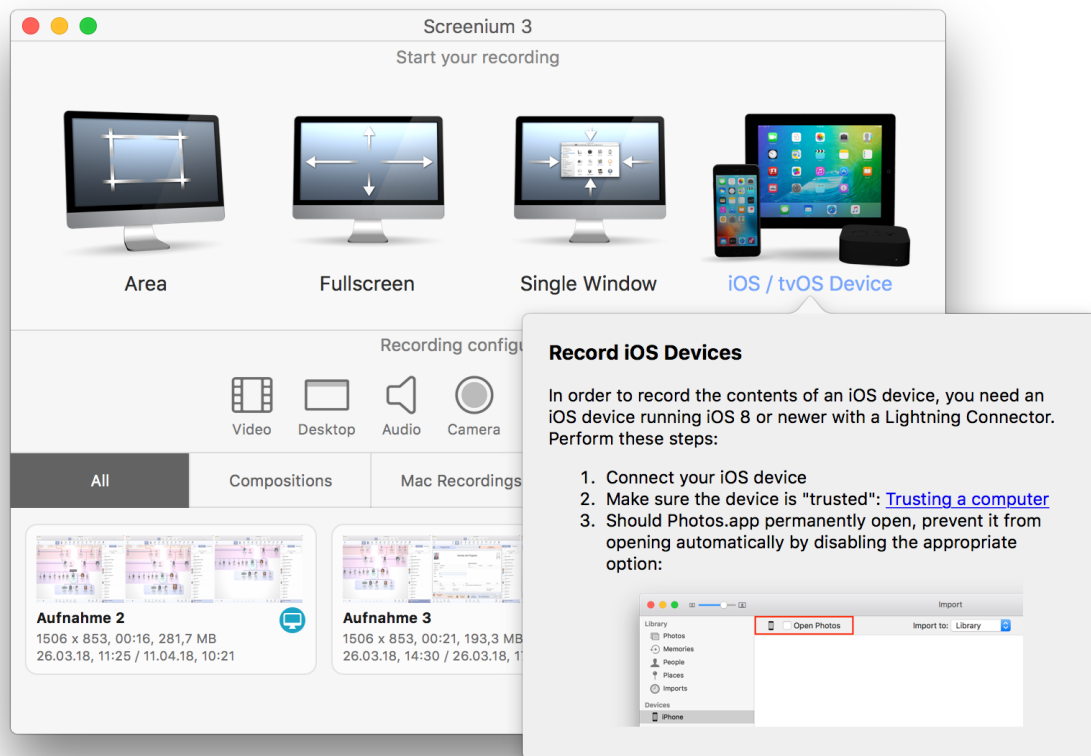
Screenium 3

Start your recording

Area

Fullscreen

Single Window

iOS / tvOS Device

Recording config

Video

Desktop

Audio

Camera

All

Compositions

Mac Recordings

Aufnahme 2
1506 x 853, 00:16, 281,7 MB
26.03.18, 11:25 / 11.04.18, 10:21

Aufnahme 3
1506 x 853, 00:21, 193,3 MB
26.03.18, 14:30 / 26.03.18, 1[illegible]

Record iOS Devices

In order to record the contents of an iOS device, you need an iOS device running iOS 8 or newer with a Lightning Connector. Perform these steps:

1. Connect your iOS device
2. Make sure the device is "trusted": Trusting a computer
3. Should Photos.app permanently open, prevent it from opening automatically by disabling the appropriate option:

Import

Library
Photos
Memories
People
Places
Imports

Devices
iPhone

Open Photos

Import to: Library